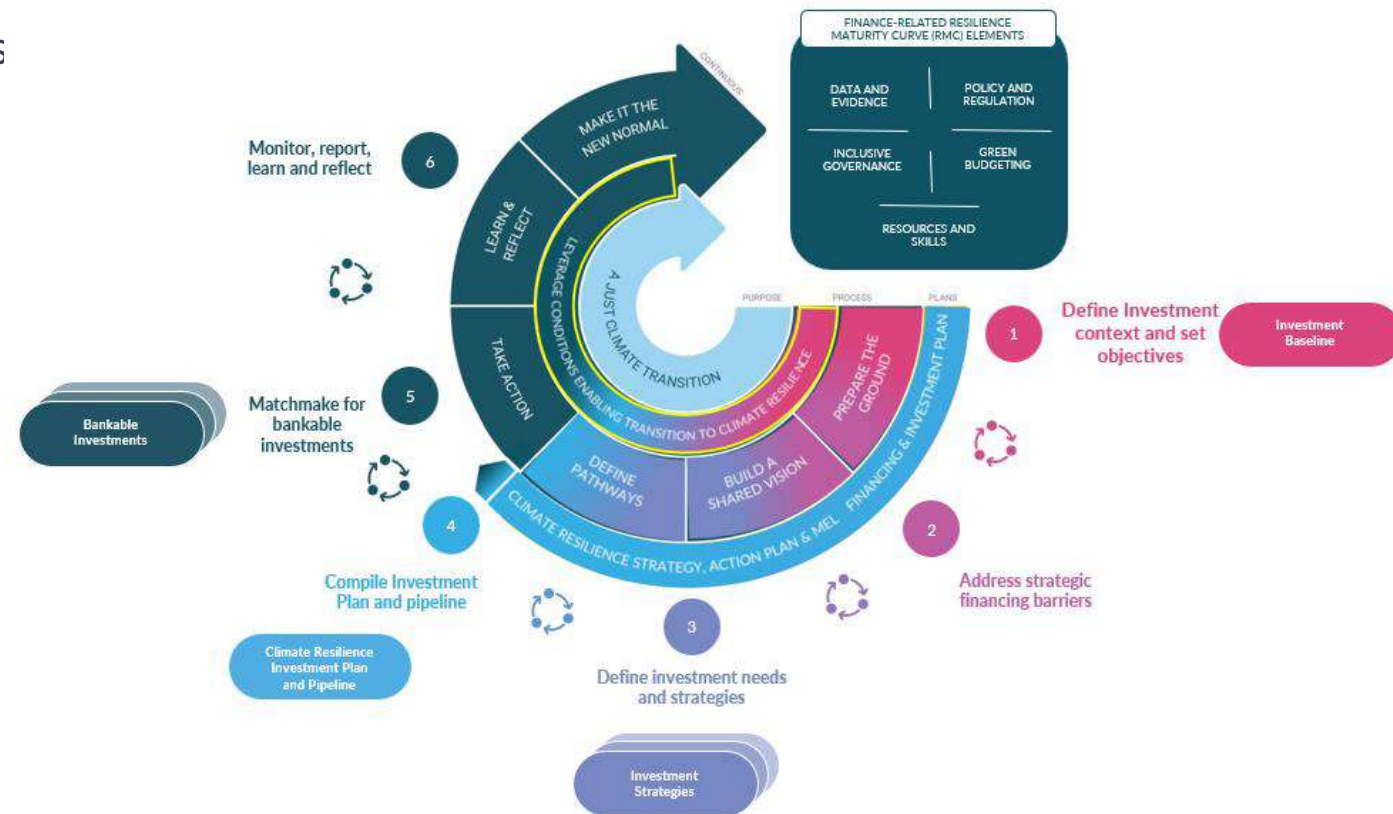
s

FINANCE-RELATED RESILIENCE MATURITY CURVE (RMC) ELEMENTS

DATA AND EVIDENCE

POLICY AND REGULATION

INCLUSIVE GOVERNANCE

GREEN BUDGETING

RESOURCES AND SKILLS

CONTINUOUS

MAKE IT THE NEW NORMAL

LEARN & REFLECT

TAKE ACTION

LEVERAGE CONDITIONS ENABLING TRANSITION TO CLIMATE RESILIENCE

A JUST CLIMATE TRANSITION

PURPOSE

PROCESS

PLANS

PREPARE THE GROUND

BUILD A SHARED VISION

DEFINE PATHWAYS

FINANCING & INVESTMENT PLAN

CLIMATE RESILIENCE STRATEGY, ACTION PLAN & MEL

6

Monitor, report, learn and reflect

5

Matchmake for bankable investments

Bankable Investments

4

Compile Investment Plan and pipeline

Climate Resilience Investment Plan and Pipeline

3

Define investment needs and strategies

Investment Strategies

2

Address strategic financing barriers

1

Define Investment context and set objectives

Investment Baseline